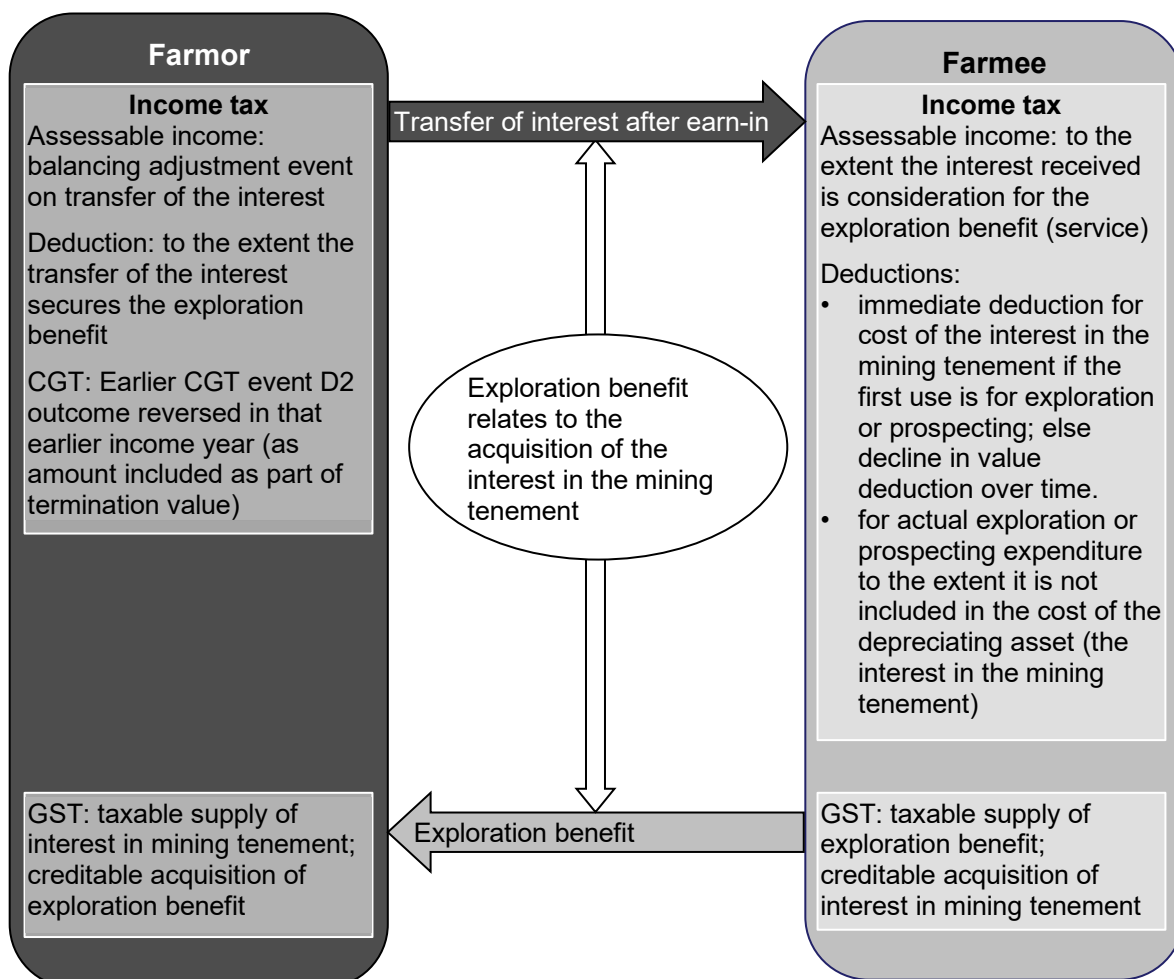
Farmor

Income tax
Assessable income: balancing adjustment event on transfer of the interest

Deduction: to the extent the transfer of the interest secures the exploration benefit

CGT: Earlier CGT event D2 outcome reversed in that earlier income year (as amount included as part of termination value)

GST: taxable supply of interest in mining tenement; creditable acquisition of exploration benefit

Transfer of interest after earn-in

Exploration benefit relates to the acquisition of the interest in the mining tenement

Exploration benefit

Farmee

Income tax
Assessable income: to the extent the interest received is consideration for the exploration benefit (service)

Deductions:
• immediate deduction for cost of the interest in the mining tenement if the first use is for exploration or prospecting; else decline in value deduction over time.
• for actual exploration or prospecting expenditure to the extent it is not included in the cost of the depreciating asset (the interest in the mining tenement)

GST: taxable supply of exploration benefit; creditable acquisition of interest in mining tenement